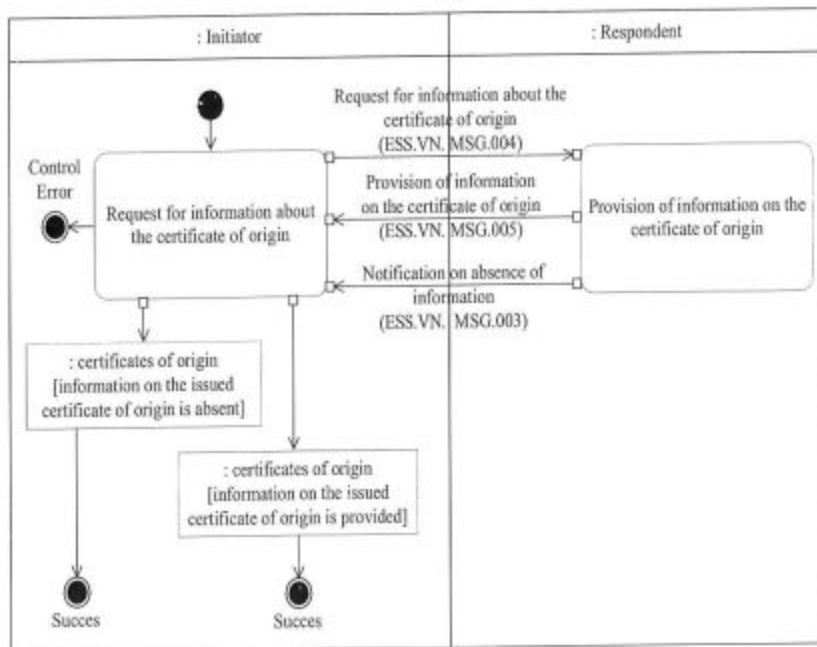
: Initiator

: Respondent

Request for information about the certificate of origin (ESS.VN. MSG.004)

Control Error

Request for information about the certificate of origin

Provision of information on the certificate of origin (ESS.VN. MSG.005)

Provision of information on the certificate of origin

Notification on absence of information (ESS.VN. MSG.003)

: certificates of origin [information on the issued certificate of origin is absent]

: certificates of origin [information on the issued certificate of origin is provided]

Succes

Succes